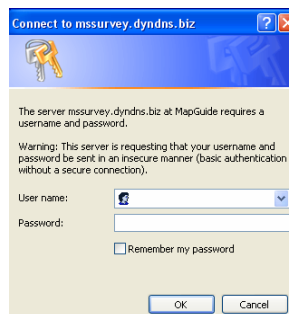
Connect to mssurvey.dyndns.biz

The server mssurvey.dyndns.biz at MapGuide requires a username and password.

Warning: This server is requesting that your username and password be sent in an insecure manner (basic authentication without a secure connection).

User name:

Password:

Remember my password

OK

Cancel